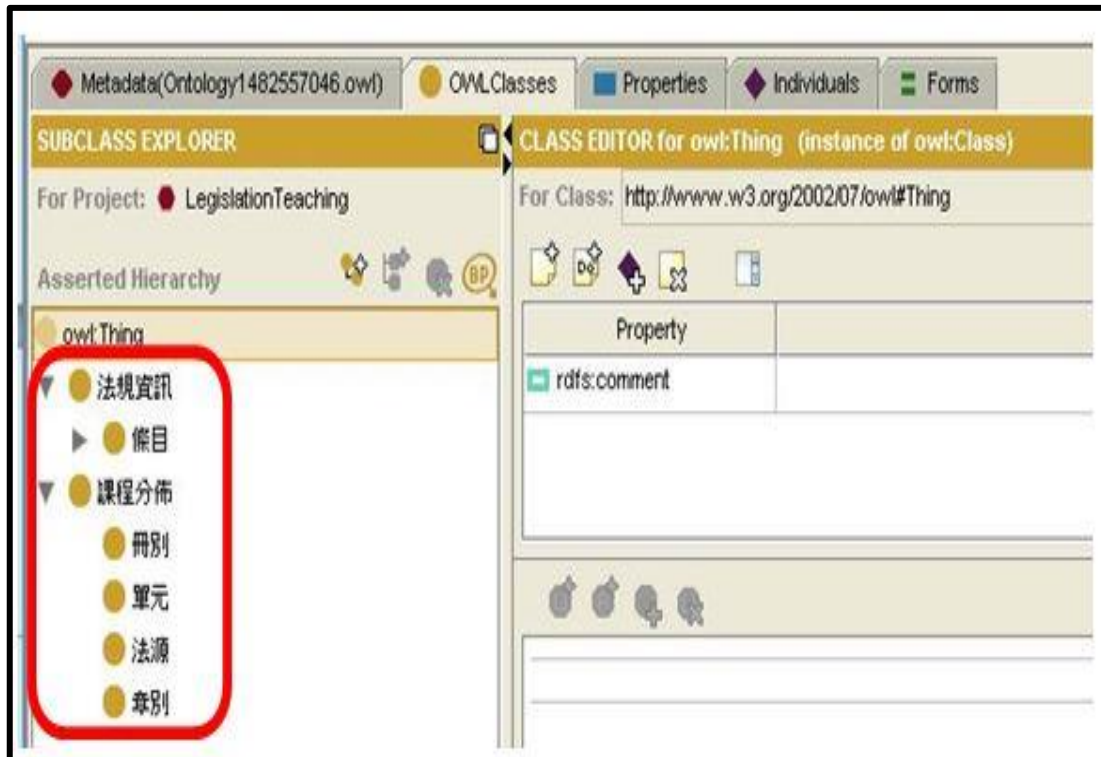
Metadata(Ontology1482557046.owl) OWLClasses Properties Individuals Forms

SUBCLASS EXPLORER

For Project: LegislationTeaching

Asserted Hierarchy

owl:Thing

法規資訊

條目

課程分佈

冊別

單元

法源

章別

CLASS EDITOR for owl:Thing (instance of owl:Class)

For Class: http://www.w3.org/2002/07/owl#Thing

| Property | |
|---|---|
| rdfs:comment | |